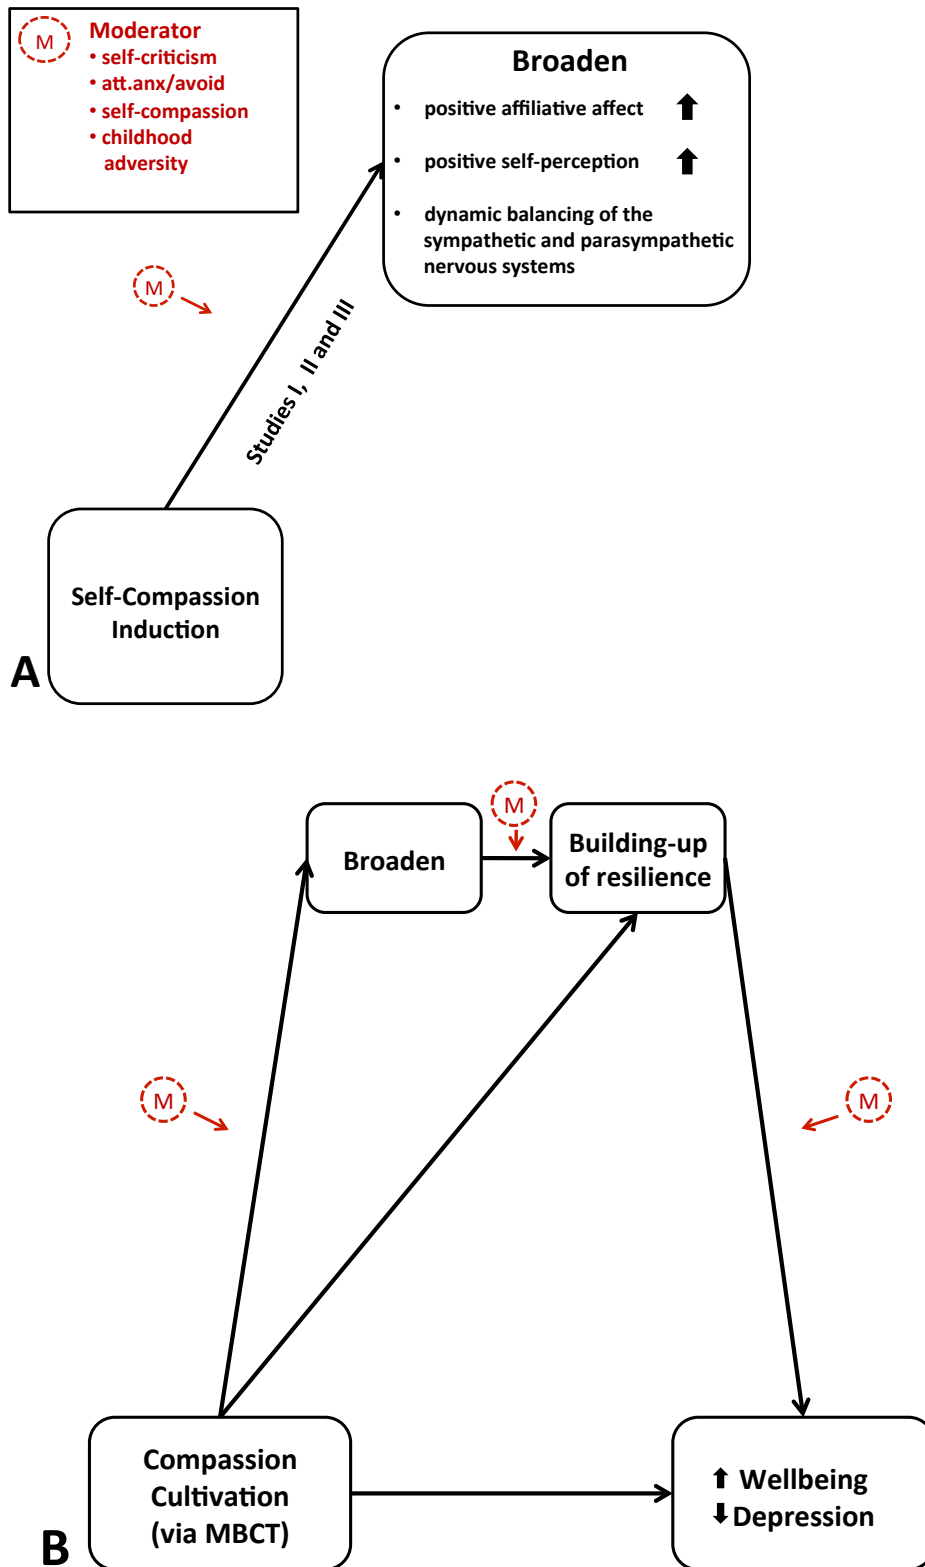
M Moderator
• self-criticism
• att.anx/avoid
• self-compassion
• childhood adversity

Broaden
• positive affiliative affect ⬆
• positive self-perception ⬆
• dynamic balancing of the sympathetic and parasympathetic nervous systems

M

Studies I, II and III

Self-Compassion Induction

A

Broaden

M

Building-up of resilience

M

M

Compassion Cultivation (via MBCT)

⬆ Wellbeing
⬇ Depression

B